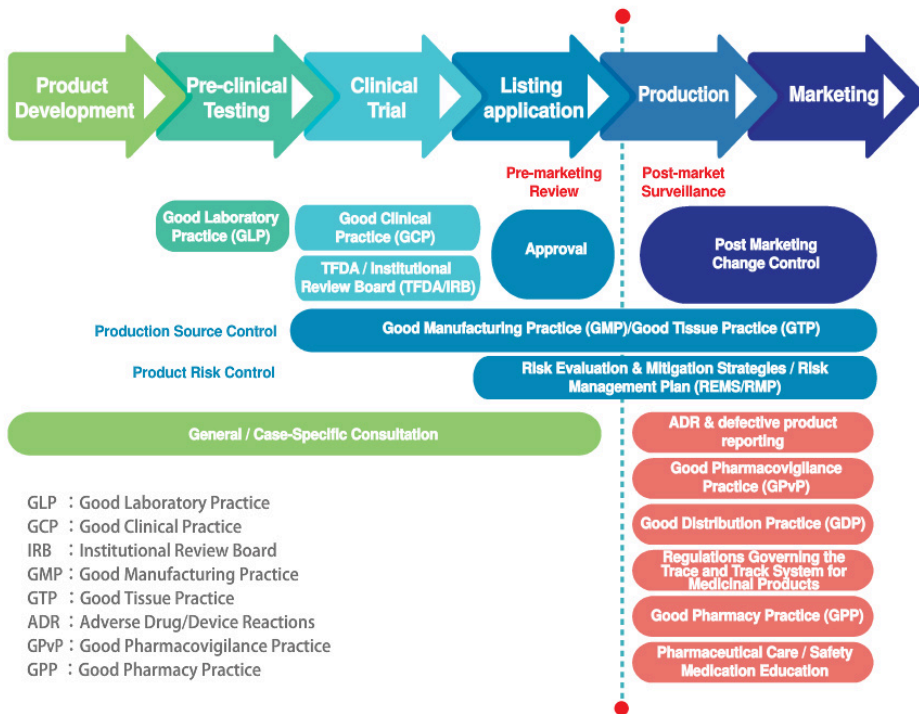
Product Development

Pre-clinical Testing

Clinical Trial

Listing application

Production

Marketing

Pre-marketing Review

Post-market Surveillance

Good Laboratory Practice (GLP)

Good Clinical Practice (GCP)

TFDA / Institutional Review Board (TFDA/IRB)

Approval

Post Marketing Change Control

Production Source Control

Good Manufacturing Practice (GMP)/Good Tissue Practice (GTP)

Product Risk Control

Risk Evaluation & Mitigation Strategies / Risk Management Plan (REMS/RMP)

General / Case-Specific Consultation

ADR & defective product reporting

Good Pharmacovigilance Practice (GPvP)

Good Distribution Practice (GDP)

Regulations Governing the Trace and Track System for Medicinal Products

Good Pharmacy Practice (GPP)

Pharmaceutical Care / Safety Medication Education

GLP : Good Laboratory Practice
GCP : Good Clinical Practice
IRB : Institutional Review Board
GMP : Good Manufacturing Practice
GTP : Good Tissue Practice
ADR : Adverse Drug/Device Reactions
GPvP : Good Pharmacovigilance Practice
GPP : Good Pharmacy Practice